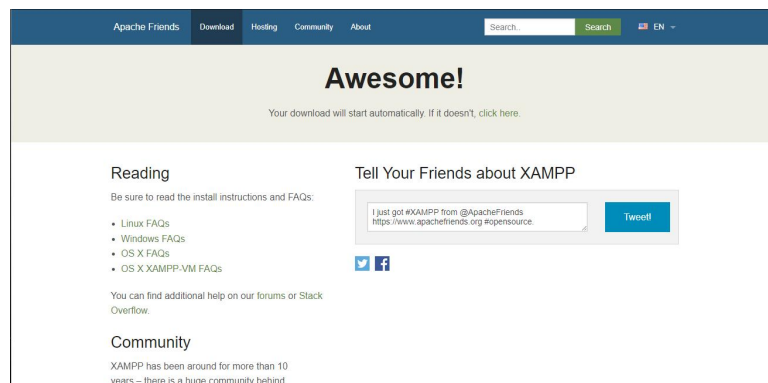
Apache Friends Download Hosting Community About Search.. Search EN

Awesome!

Your download will start automatically. If it doesn't, click here.

Reading

Be sure to read the install instructions and FAQs:

- Linux FAQs
- Windows FAQs
- OS X FAQs
- OS X XAMPP-VM FAQs

You can find additional help on our forums or Stack Overflow.

Community

XAMPP has been around for more than 10 years – there is a huge community behind

Tell Your Friends about XAMPP

I just got #XAMPP from @ApacheFriends https://www.apachefriends.org #opensource.

Tweet!